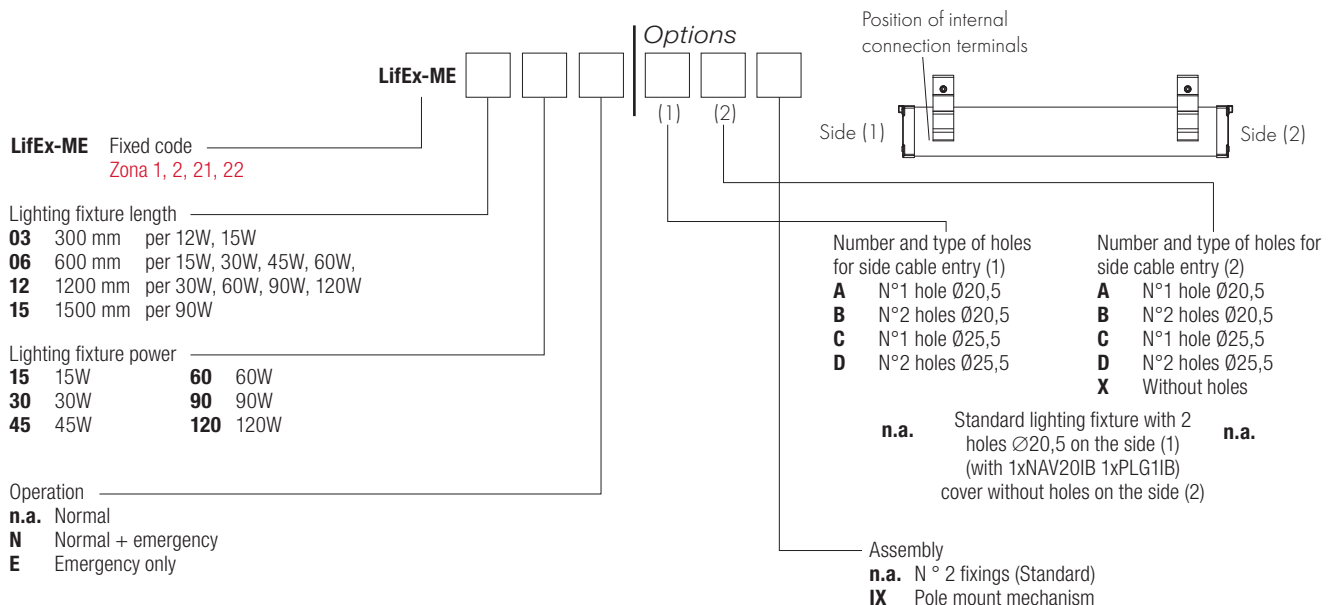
LifEx-ME

Options

(1) (2)

Position of internal connection terminals

Side (1)

Side (2)

LifEx-ME Fixed code
Zona 1, 2, 21, 22

Lighting fixture length
03 300 mm per 12W, 15W
06 600 mm per 15W, 30W, 45W, 60W,
12 1200 mm per 30W, 60W, 90W, 120W
15 1500 mm per 90W

Lighting fixture power
15 15W
30 30W
45 45W
60 60W
90 90W
120 120W

Operation
n.a. Normal
N Normal + emergency
E Emergency only

Number and type of holes for side cable entry (1)
A N°1 hole Ø20,5
B N°2 holes Ø20,5
C N°1 hole Ø25,5
D N°2 holes Ø25,5

Number and type of holes for side cable entry (2)
A N°1 hole Ø20,5
B N°2 holes Ø20,5
C N°1 hole Ø25,5
D N°2 holes Ø25,5
X Without holes

n.a. Standard lighting fixture with 2 holes ∅20,5 on the side (1) (with 1xNAV20IB 1xPLG1IB) cover without holes on the side (2) n.a.

Assembly
n.a. N ° 2 fixings (Standard)
IX Pole mount mechanism